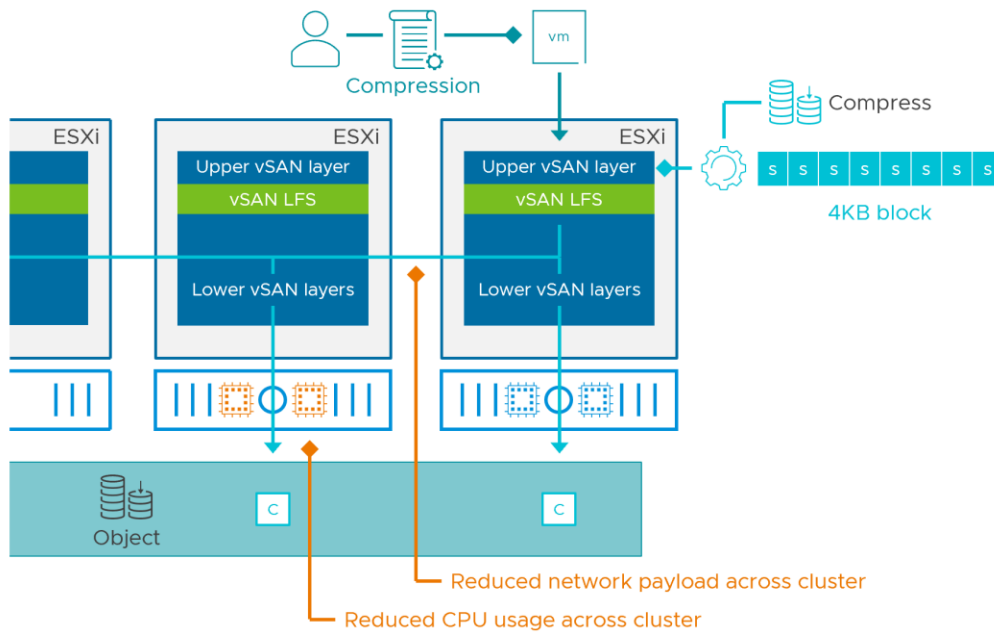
vm

Compression

Compress

ESXi

ESXi

ESXi

Upper vSAN layer

vSAN LFS

Lower vSAN layers

Upper vSAN layer

vSAN LFS

Lower vSAN layers

s s s s s s s s

4KB block

Object

C

C

Reduced network payload across cluster

Reduced CPU usage across cluster